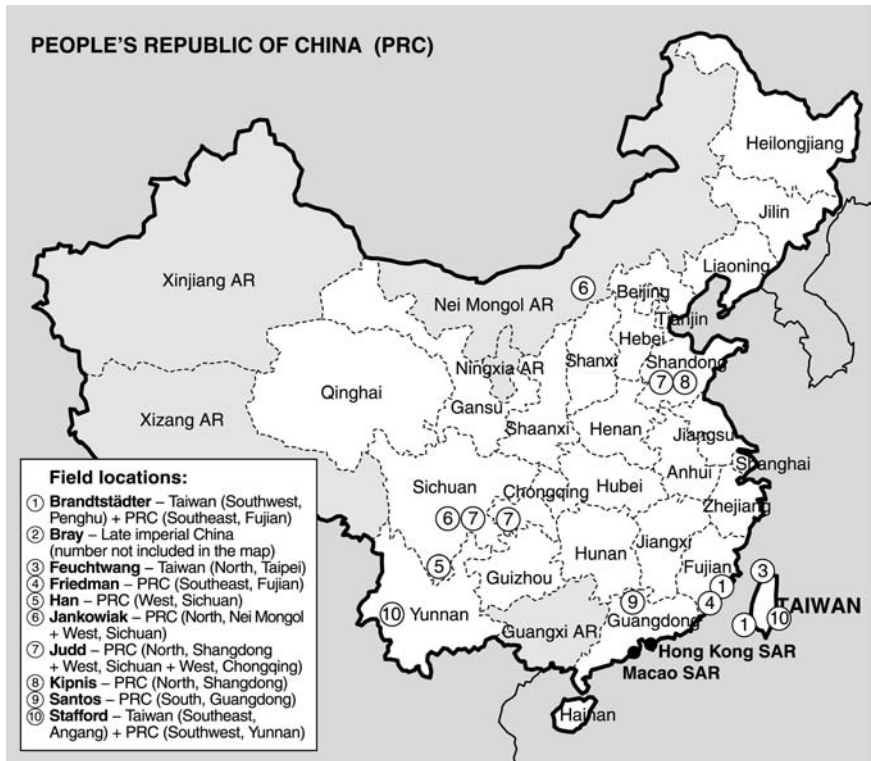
PEOPLE'S REPUBLIC OF CHINA (PRC)

Heilongjiang
Jilin
Liaoning
Xinjiang AR
Nei Mongol AR
⑥
Beijing
Tianjin
Hebei
Shandong
⑦ ⑧
Shanxi
Ningxia AR
Qinghai
Gansu
Shaanxi
Henan
Jiangsu
Anhui
Shanghai
Xizang AR
Sichuan
⑥ ⑦ ⑦
Chongqing
Hubei
Zhejiang
Hunan
Jiangxi
Fujian
⑤
Guizhou
③
①
④
⑨
⑩ Yunnan
Guangdong
TAIWAN
① ⑩
Guangxi AR
Hong Kong SAR
Macao SAR
Hainan

Field locations:
① Brandtstädter – Taiwan (Southwest, Penghu) + PRC (Southeast, Fujian)
② Bray – Late imperial China (number not included in the map)
③ Feuchtwang – Taiwan (North, Taipei)
④ Friedman – PRC (Southeast, Fujian)
⑤ Han – PRC (West, Sichuan)
⑥ Jankowiak – PRC (North, Nei Mongol + West, Sichuan)
⑦ Judd – PRC (North, Shangdong + West, Sichuan + West, Chongqing)
⑧ Kipnis – PRC (North, Shangdong)
⑨ Santos – PRC (South, Guangdong)
⑩ Stafford – Taiwan (Southeast, Angang) + PRC (Southwest, Yunnan)